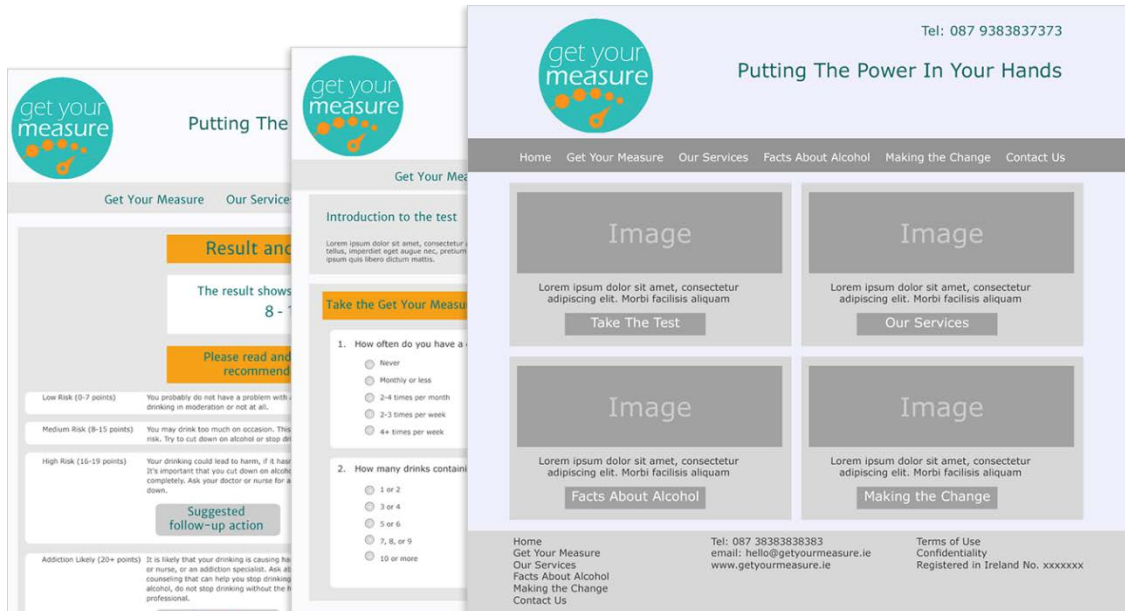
get your measure

Putting The

Get Your Measure Our Services

Result and

The result shows 8 -

Please read and recommend

Low Risk (0-7 points) You probably do not have a problem with drinking in moderation or not at all.

Medium Risk (8-15 points) You may drink too much on occasion. This risk. Try to cut down on alcohol or stop dri

High Risk (16-19 points) Your drinking could lead to harm, if it has It's important that you cut down on alcoh completely. Ask your doctor or nurse for down.

Suggested follow-up action

Addiction Likely (20+ points) It is likely that your drinking is causing ha or nurse, or an addiction specialist. Ask ab counseling that can help you stop drinking alcohol, do not stop drinking without the professional.

get your measure

Get Your Mea

Introduction to the test

Lorem ipsum dolor sit amet, consectetur tellus, imperdiet eget augue nec, pretium ipsum quis libero dictum mattis.

Take the Get Your Measu

1. How often do you have a

Never
Monthly or less
2-4 times per month
2-3 times per week
4+ times per week

2. How many drinks contai

1 or 2
3 or 4
5 or 6
7, 8, or 9
10 or more

get your measure

Tel: 087 9383837373

Putting The Power In Your Hands

Home Get Your Measure Our Services Facts About Alcohol Making the Change Contact Us

Image

Lorem ipsum dolor sit amet, consectetur adipiscing elit. Morbi facilisis aliquam

Take The Test

Image

Lorem ipsum dolor sit amet, consectetur adipiscing elit. Morbi facilisis aliquam

Our Services

Image

Lorem ipsum dolor sit amet, consectetur adipiscing elit. Morbi facilisis aliquam

Facts About Alcohol

Image

Lorem ipsum dolor sit amet, consectetur adipiscing elit. Morbi facilisis aliquam

Making the Change

Home
Get Your Measure
Our Services
Facts About Alcohol
Making the Change
Contact Us

Tel: 087 38383838383
email: hello@getyourmeasure.ie
www.getyourmeasure.ie

Terms of Use
Confidentiality
Registered in Ireland No. xxxxxxx